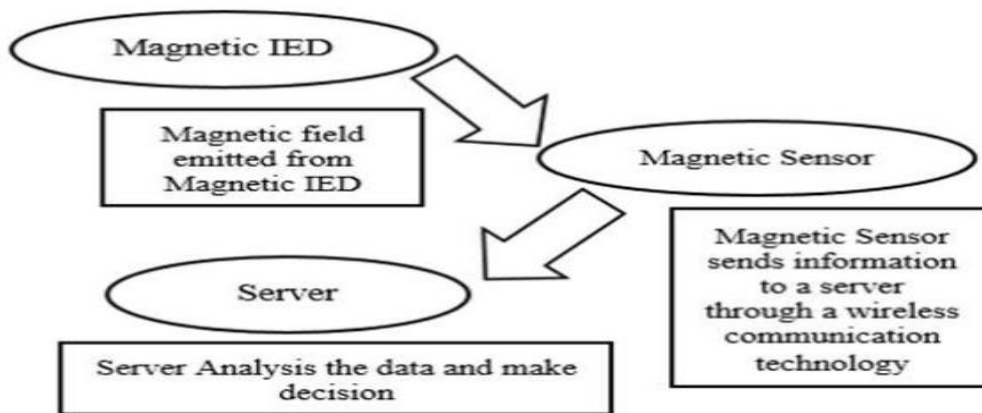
Magnetic IED

Magnetic field emitted from Magnetic IED

Magnetic Sensor

Magnetic Sensor sends information to a server through a wireless communication technology

Server

Server Analysis the data and make decision